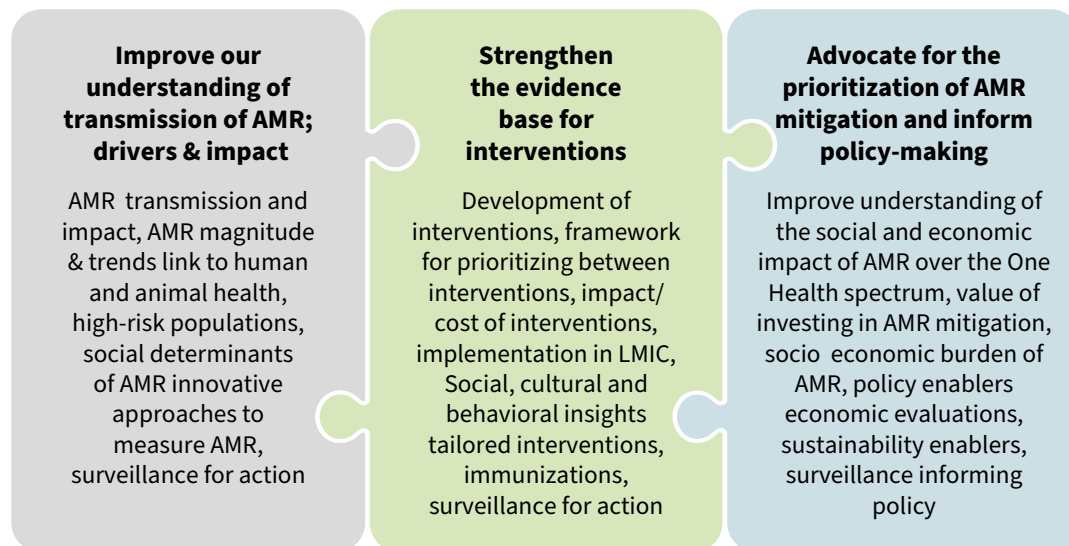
Improve our understanding of transmission of AMR; drivers & impact

AMR transmission and impact, AMR magnitude & trends link to human and animal health, high-risk populations, social determinants of AMR innovative approaches to measure AMR, surveillance for action

Strengthen the evidence base for interventions

Development of interventions, framework for prioritizing between interventions, impact/ cost of interventions, implementation in LMIC, Social, cultural and behavioral insights tailored interventions, immunizations, surveillance for action

Advocate for the prioritization of AMR mitigation and inform policy-making

Improve understanding of the social and economic impact of AMR over the One Health spectrum, value of investing in AMR mitigation, socio economic burden of AMR, policy enablers economic evaluations, sustainability enablers, surveillance informing policy